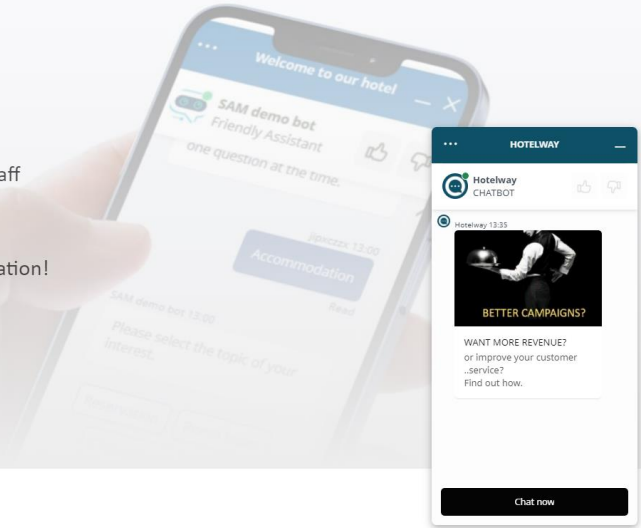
aff

ation!

...
Welcome to our hotel
SAM demo bot
Friendly Assistant
one question at the time.
Accommodation
SAM demo bot 13:00
Please select the topic of your interest.
Read

...
HOTELWAY
Hotelway
CHATBOT
Hotelway 13:35
BETTER CAMPAIGNS?
WANT MORE REVENUE?
or improve your customer ..service?
Find out how.
Chat now